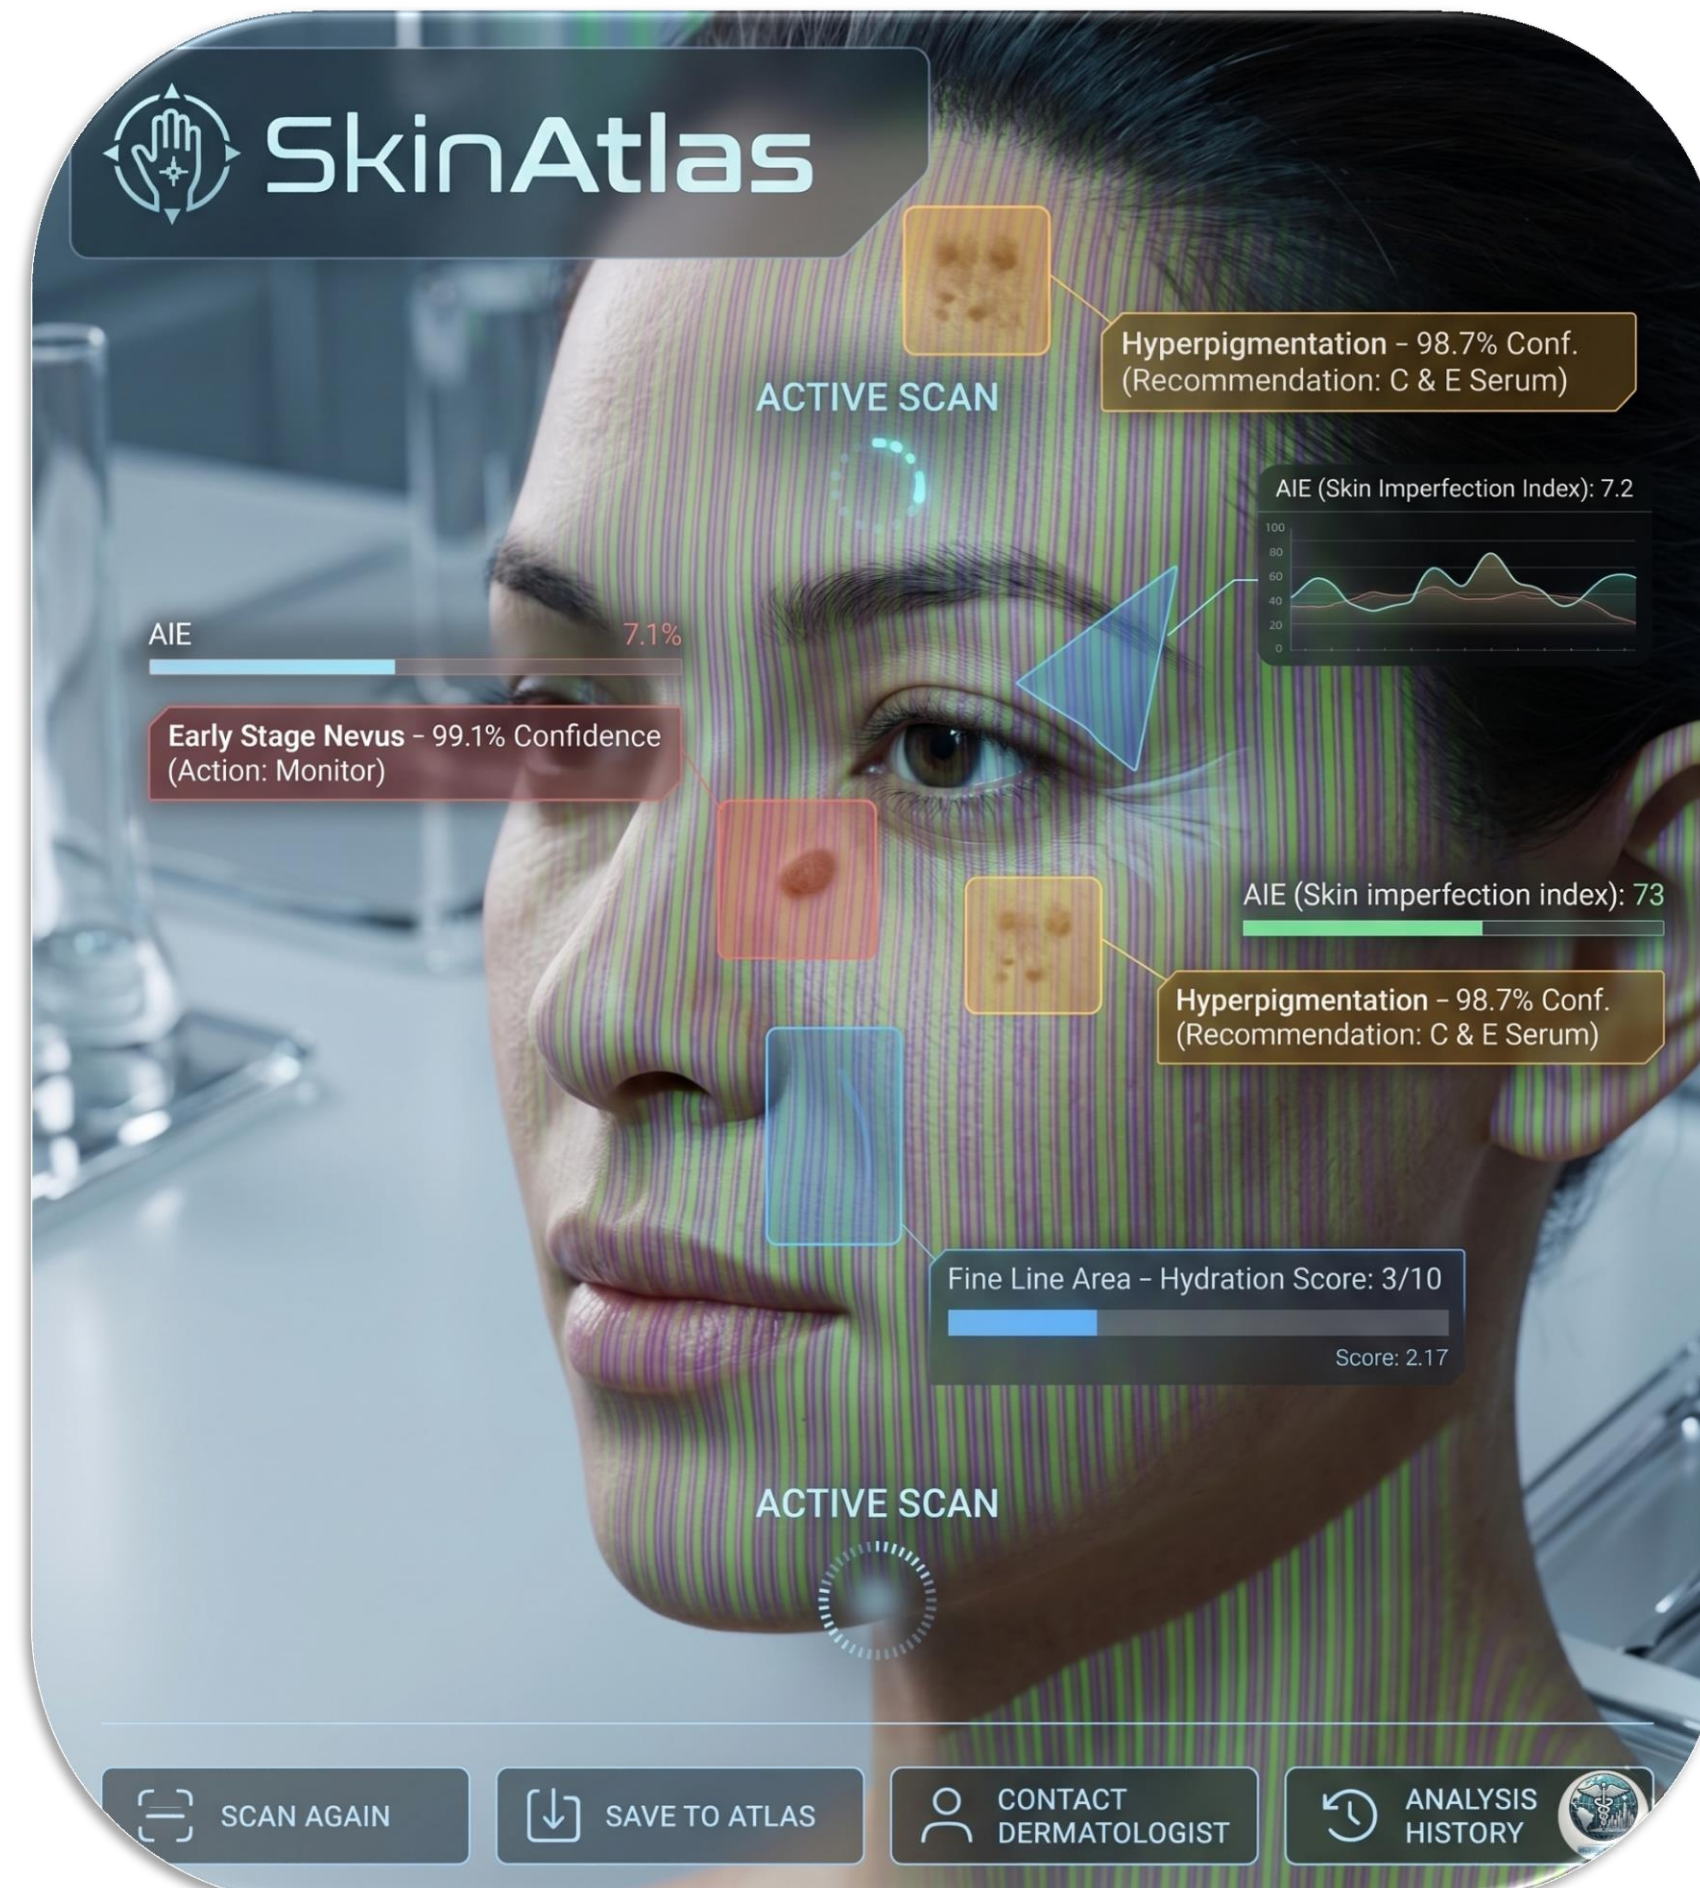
SkinAtlas

Hyperpigmentation – 98.7% Conf.
(Recommendation: C & E Serum)

ACTIVE SCAN

AIE (Skin Imperfection Index): 7.2

100
80
60
40
20
0

AIE 7.1%

Early Stage Nevus – 99.1% Confidence
(Action: Monitor)

AIE (Skin imperfection index): 73

Hyperpigmentation – 98.7% Conf.
(Recommendation: C & E Serum)

Fine Line Area – Hydration Score: 3/10

Score: 2.17

ACTIVE SCAN

SCAN AGAIN

SAVE TO ATLAS

CONTACT DERMATOLOGIST

ANALYSIS HISTORY